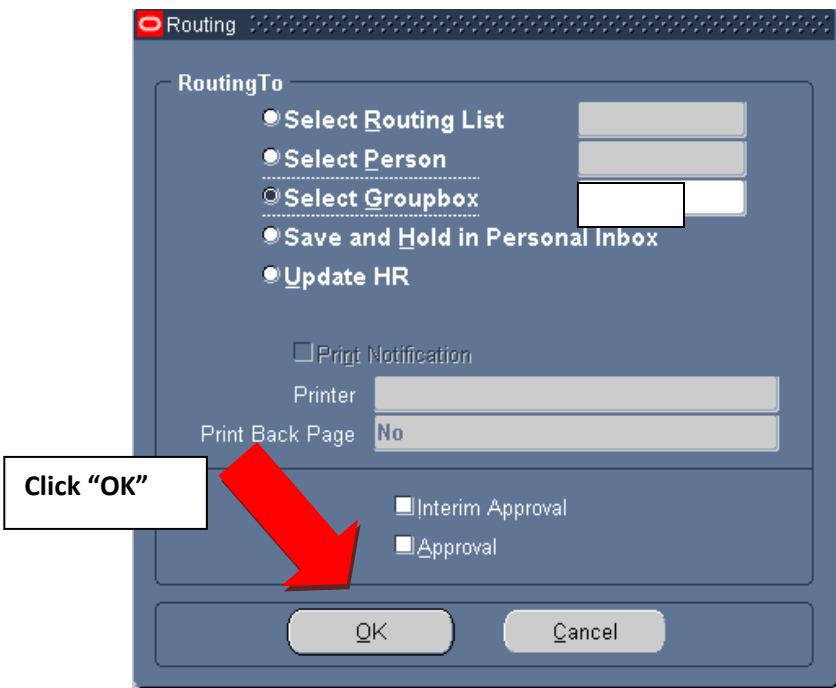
Routing

RoutingTo

Select Routing List

Select Person

Select Groupbox

Save and Hold in Personal Inbox

Update HR

Print Notification

Printer

Print Back Page No

Click "OK"

Interim Approval

Approval

OK

Cancel